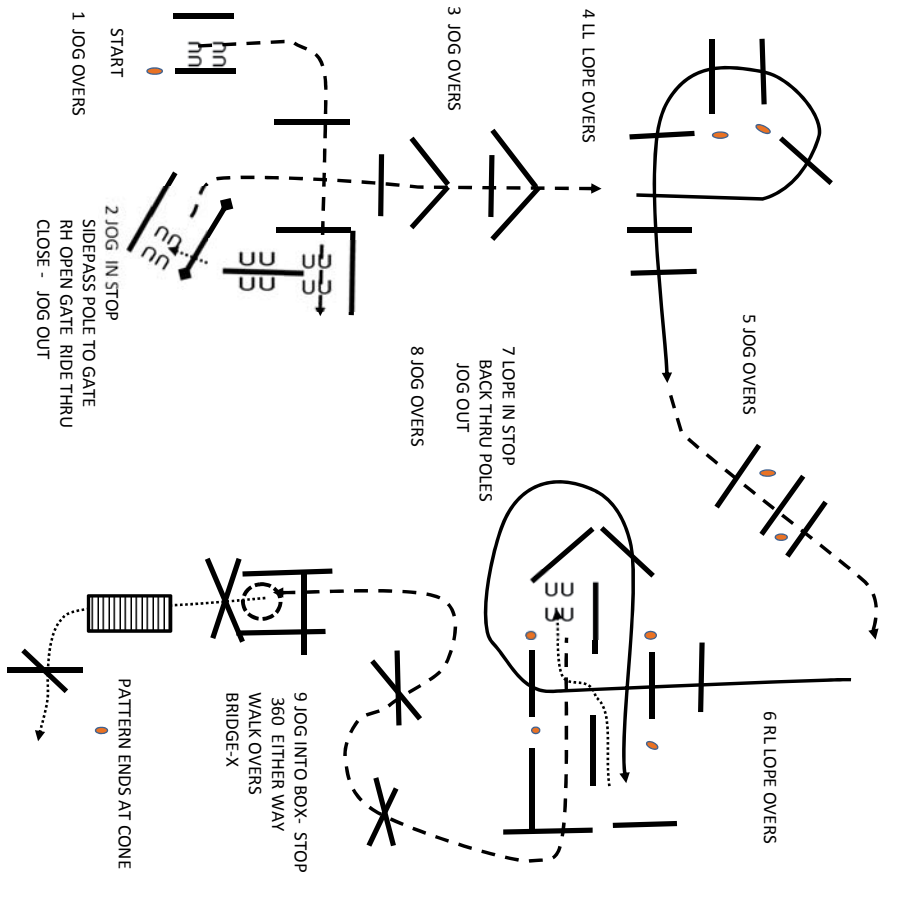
START
1 JOG OVERS

2 JOG IN STOP
SIDEPASS POLE TO GATE
RH OPEN GATE RIDE THRU
CLOSE - JOG OUT

3 JOG OVERS

4 LL LOPE OVERS

5 JOG OVERS

6 RL LOPE OVERS

7 LOPE IN STOP
BACK THRU POLES
JOG OUT

8 JOG OVERS

9 JOG INTO BOX- STOP
360 EITHER WAY
WALK OVERS
BRIDGE-X

PATTERN ENDS AT CONE